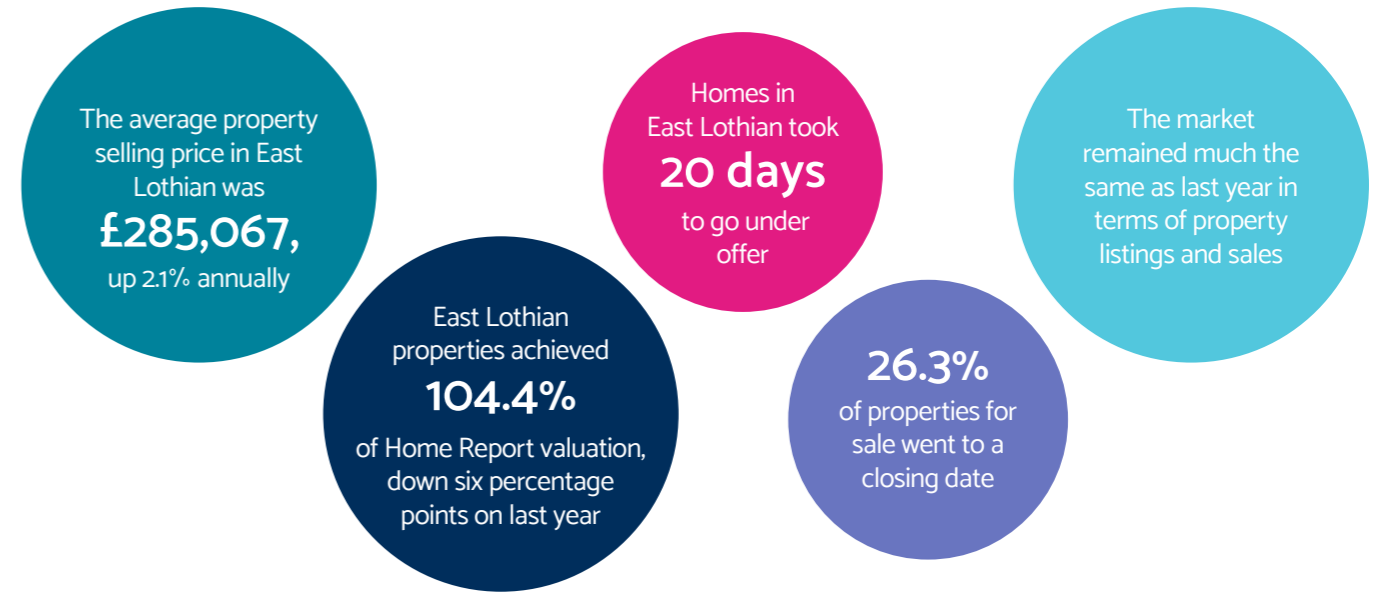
The average property selling price in East Lothian was £285,067, up 2.1% annually

East Lothian properties achieved 104.4% of Home Report valuation, down six percentage points on last year

Homes in East Lothian took 20 days to go under offer

26.3% of properties for sale went to a closing date

The market remained much the same as last year in terms of property listings and sales